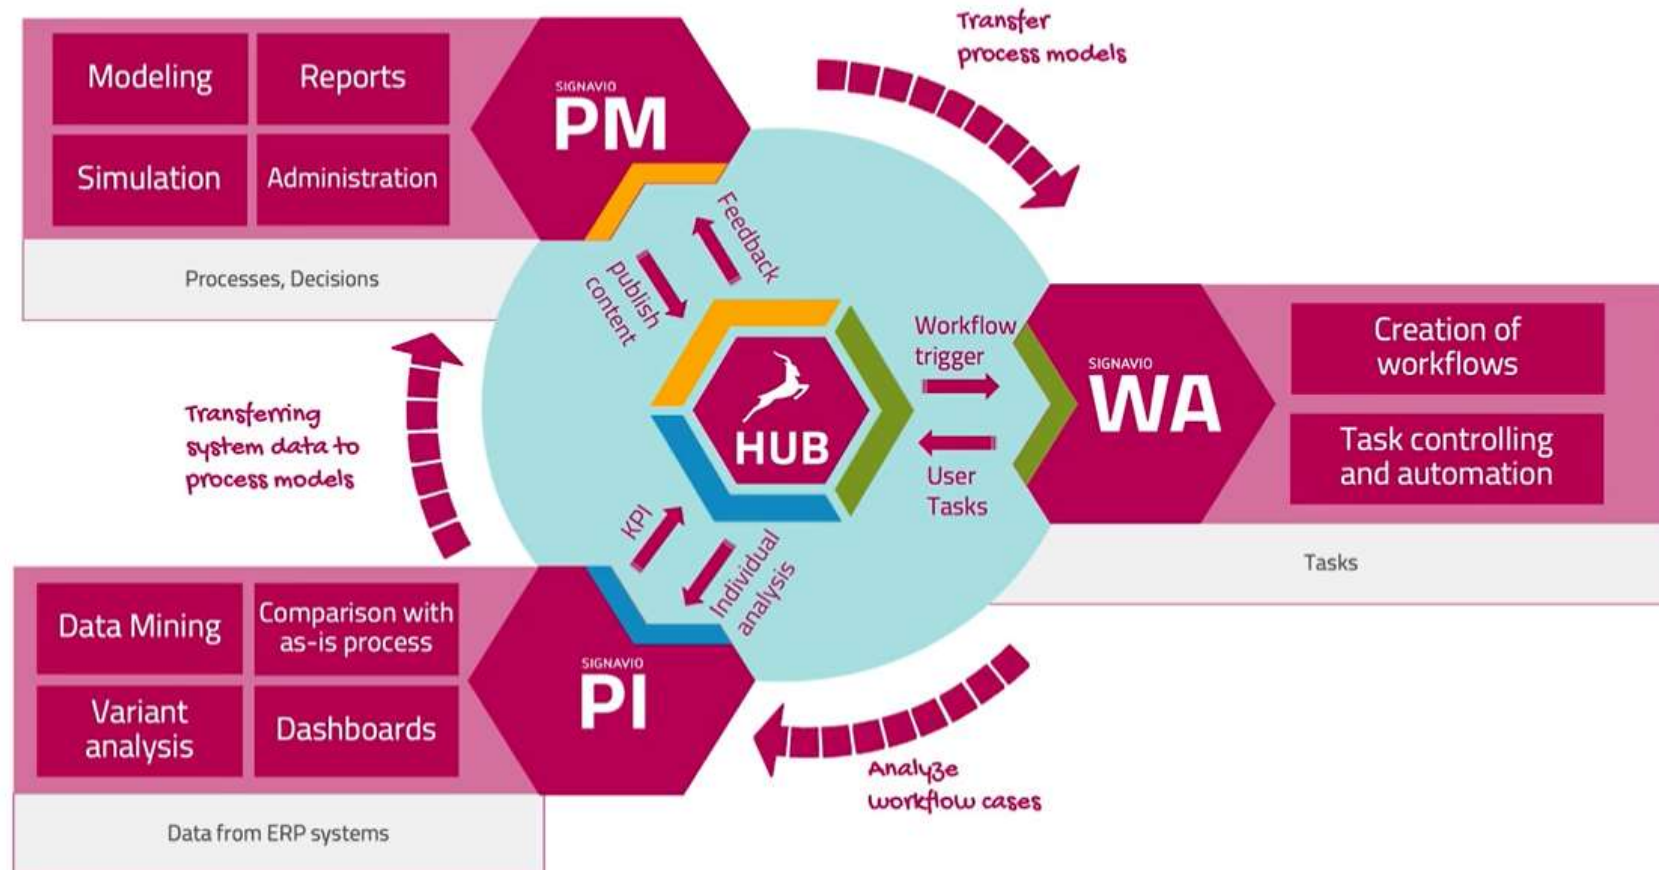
Modeling

Reports

Simulation

Administration

SIGNAVIO
PM

Processes, Decisions

Transfer process models

Feedback

publish content

Workflow trigger

User Tasks

HUB

SIGNAVIO
WA

Creation of workflows

Task controlling and automation

Tasks

Transferring system data to process models

KPI

Individual analysis

Data Mining

Comparison with as-is process

Variant analysis

Dashboards

SIGNAVIO
PI

Data from ERP systems

Analyze workflow cases